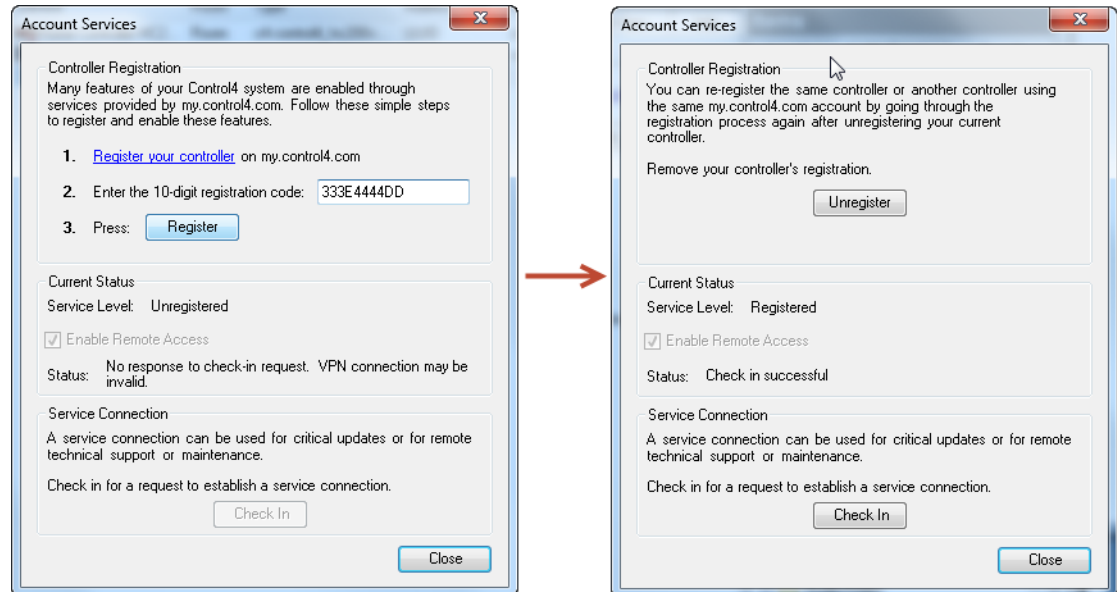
Account Services

Controller Registration

Many features of your Control4 system are enabled through services provided by my.control4.com. Follow these simple steps to register and enable these features.

1. Register your controller on my.control4.com

2. Enter the 10-digit registration code: 333E4444DD

3. Press: Register

Current Status

Service Level: Unregistered

Enable Remote Access

Status: No response to check-in request. VPN connection may be invalid.

Service Connection

A service connection can be used for critical updates or for remote technical support or maintenance.

Check in for a request to establish a service connection.

Check In

Close

Account Services

Controller Registration

You can re-register the same controller or another controller using the same my.control4.com account by going through the registration process again after unregistering your current controller.

Remove your controller's registration.

Unregister

Current Status

Service Level: Registered

Enable Remote Access

Status: Check in successful

Service Connection

A service connection can be used for critical updates or for remote technical support or maintenance.

Check in for a request to establish a service connection.

Check In

Close